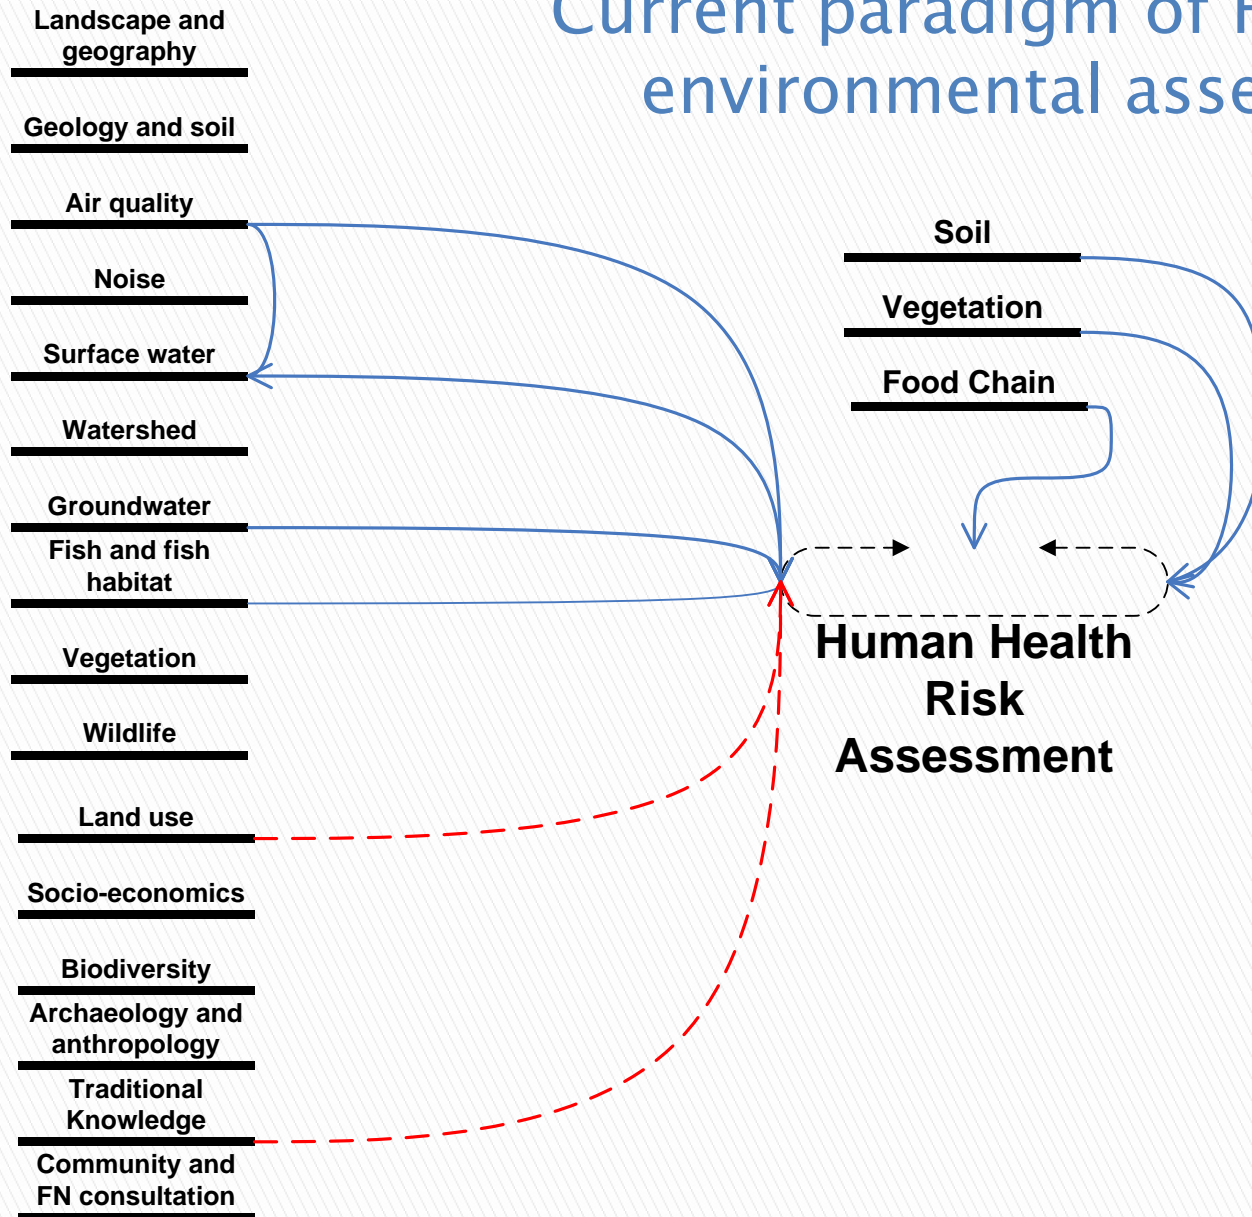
Current paradigm of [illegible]
environmental asse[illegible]

Landscape and geography

Geology and soil

Air quality

Noise

Surface water

Watershed

Groundwater

Fish and fish habitat

Vegetation

Wildlife

Land use

Socio-economics

Biodiversity

Archaeology and anthropology

Traditional Knowledge

Community and FN consultation

Soil

Vegetation

Food Chain

Human Health Risk Assessment